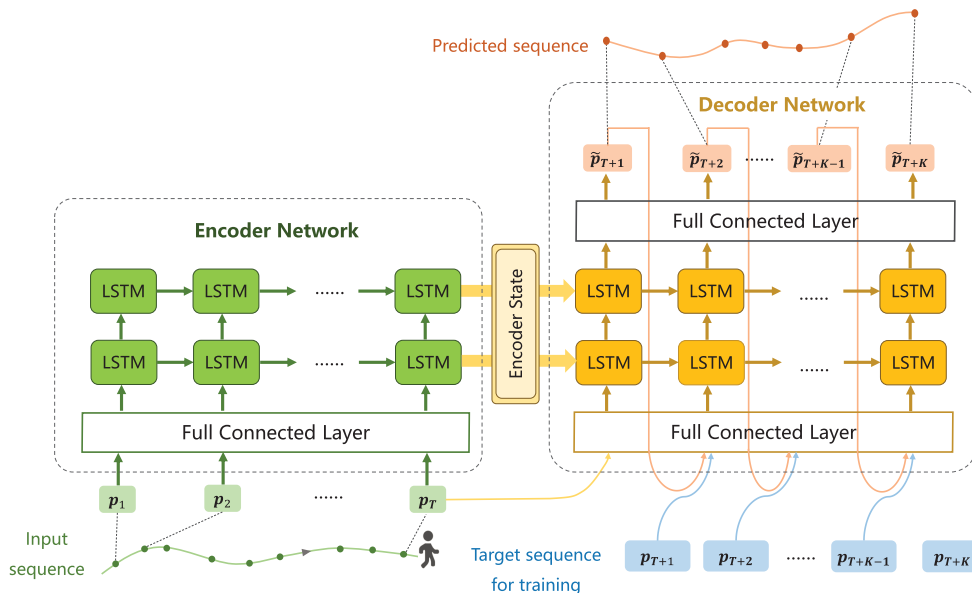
Predicted sequence

Decoder Network

$\tilde{p}_{T+1}$ $\tilde{p}_{T+2}$ ...... $\tilde{p}_{T+K-1}$ $\tilde{p}_{T+K}$

Full Connected Layer

Encoder Network

LSTM LSTM ...... LSTM

LSTM LSTM ...... LSTM

Full Connected Layer

Encoder State

LSTM LSTM ...... LSTM

LSTM LSTM ...... LSTM

Full Connected Layer

$p_1$ $p_2$ ...... $p_T$

Input sequence

Target sequence for training

$p_{T+1}$ $p_{T+2}$ ...... $p_{T+K-1}$ $p_{T+K}$